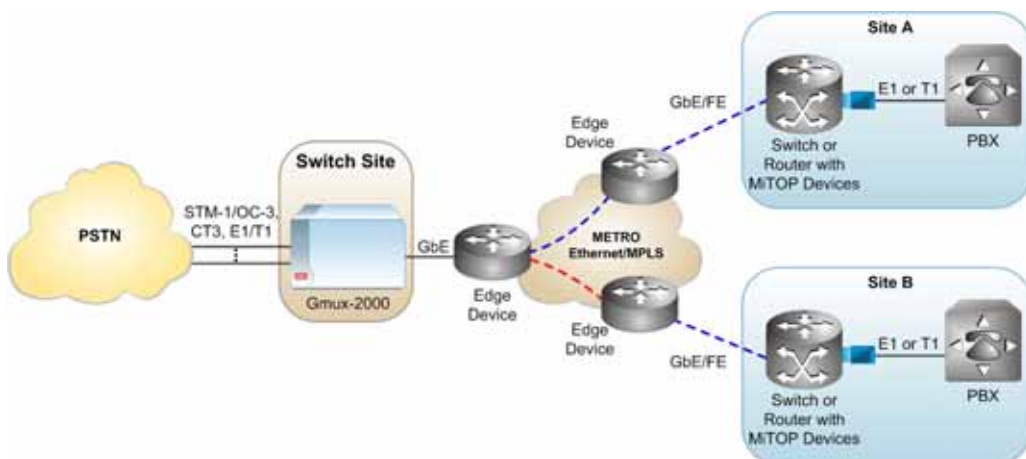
Site A

GbE/FE

Edge Device

E1 or T1

Switch or Router with MiTOP Devices

PBX

Switch Site

STM-1/OC-3, CT3, E1/T1

PSTN

GbE

METRO Ethernet/MPLS

Gmux-2000

Edge Device

Edge Device

Site B

E1 or T1

GbE/FE

Switch or Router with MiTOP Devices

PBX